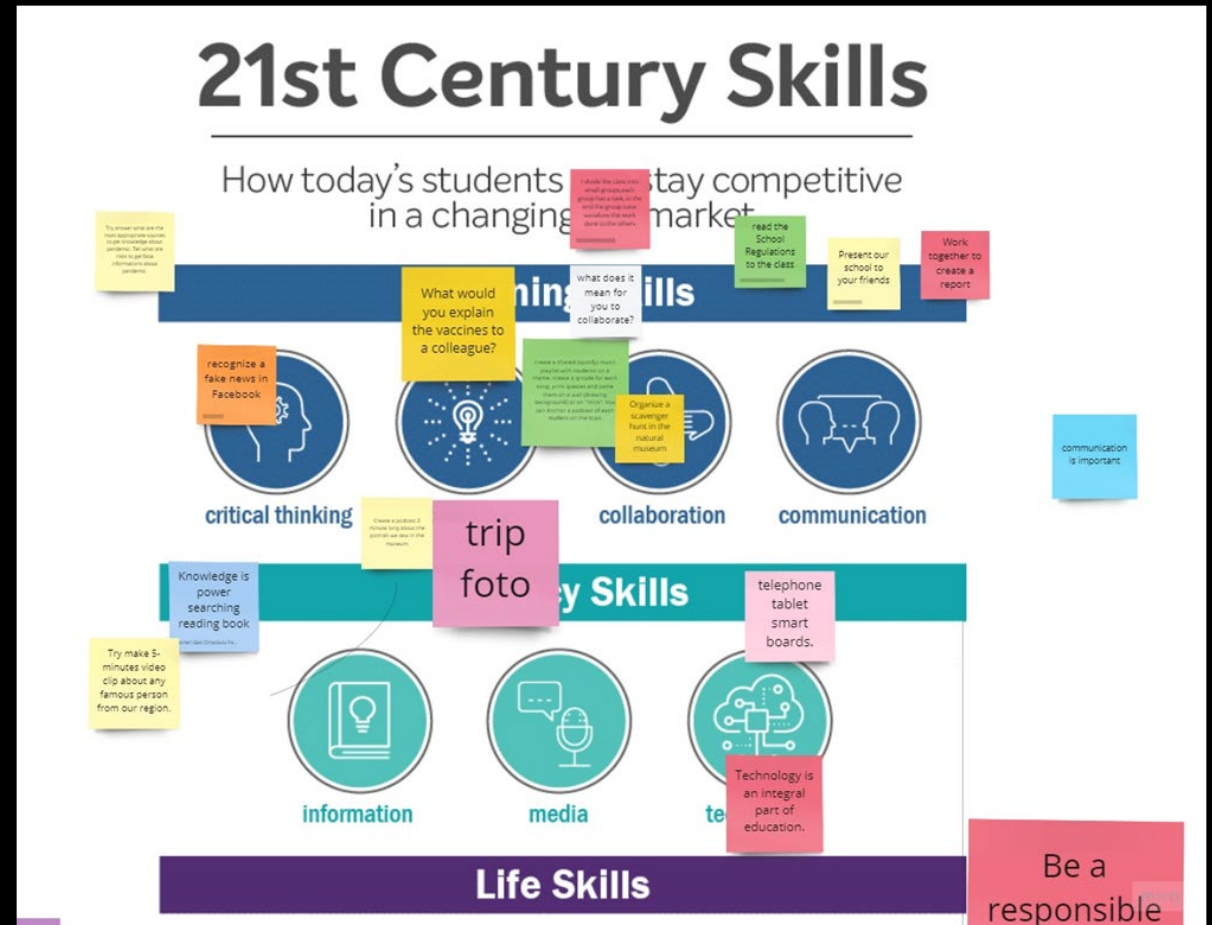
21st Century Skills

How today's students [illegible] stay competitive in a changing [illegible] market

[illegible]

I divide the class into small groups,each group has a task, in the end the group tutor verbalizes the work done to the others.

read the School Regulations to the class

Present our school to your friends

Work together to create a report

What would you explain the vaccines to a colleague?

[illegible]ning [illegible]ills

what does it mean for you to collaborate?

recognize a fake news in Facebook

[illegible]

Organize a scavenger hunt in the natural museum

communication is important

critical thinking

Create a podcast 3 minute long about the portrait we saw in the museum

trip
foto

collaboration

communication

Knowledge is power searching reading book

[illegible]y Skills

telephone tablet smart boards.

Try make 5-minutes video clip about any famous person from our region.

information

media

te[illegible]

Technology is an integral part of education.

Life Skills

Be a responsible